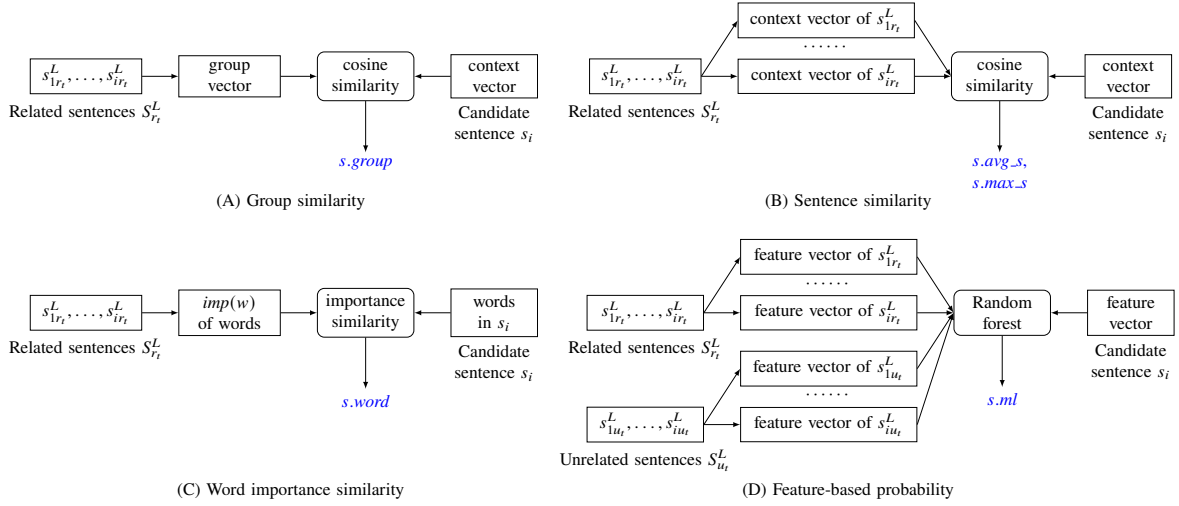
$s^L_{1r_t}, \ldots, s^L_{ir_t}$

Related sentences $S^L_{r_t}$

group vector

cosine similarity

context vector

Candidate sentence $s_i$

$s.group$

(A) Group similarity

context vector of $s^L_{1r_t}$

......

context vector of $s^L_{ir_t}$

$s^L_{1r_t}, \ldots, s^L_{ir_t}$

Related sentences $S^L_{r_t}$

cosine similarity

context vector

Candidate sentence $s_i$

$s.avg\_s$,
$s.max\_s$

(B) Sentence similarity

$s^L_{1r_t}, \ldots, s^L_{ir_t}$

Related sentences $S^L_{r_t}$

$imp(w)$ of words

importance similarity

words in $s_i$

Candidate sentence $s_i$

$s.word$

(C) Word importance similarity

feature vector of $s^L_{1r_t}$

......

feature vector of $s^L_{ir_t}$

$s^L_{1r_t}, \ldots, s^L_{ir_t}$

Related sentences $S^L_{r_t}$

feature vector of $s^L_{1u_t}$

......

feature vector of $s^L_{iu_t}$

$s^L_{1u_t}, \ldots, s^L_{iu_t}$

Unrelated sentences $S^L_{u_t}$

Random forest

feature vector

Candidate sentence $s_i$

$s.ml$

(D) Feature-based probability